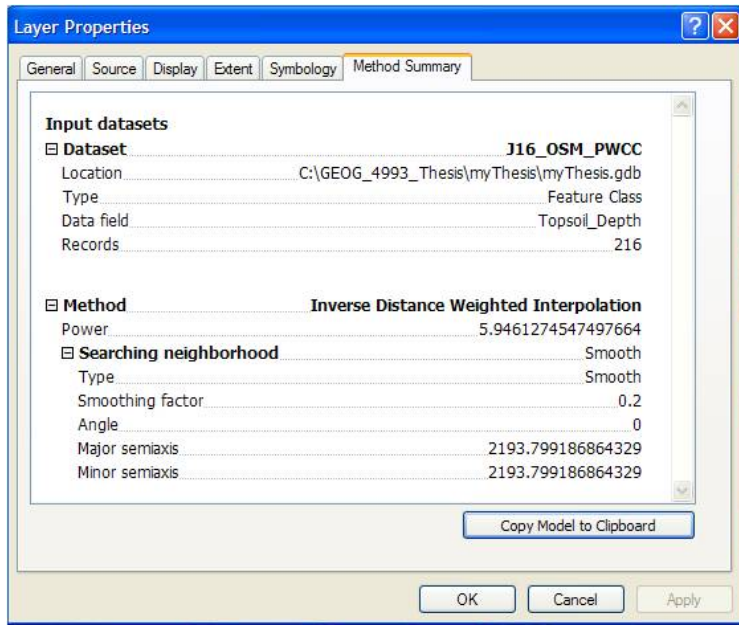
Layer Properties

General | Source | Display | Extent | Symbology | Method Summary

Input datasets
⊟ Dataset ..................... J16_OSM_PWCC
Location ..................... C:\GEOG_4993_Thesis\myThesis\myThesis.gdb
Type ..................... Feature Class
Data field ..................... Topsoil_Depth
Records ..................... 216

⊟ Method ..................... Inverse Distance Weighted Interpolation
Power ..................... 5.9461274547497664
⊟ Searching neighborhood ..................... Smooth
Type ..................... Smooth
Smoothing factor ..................... 0.2
Angle ..................... 0
Major semiaxis ..................... 2193.799186864329
Minor semiaxis ..................... 2193.799186864329

Copy Model to Clipboard

OK | Cancel | Apply